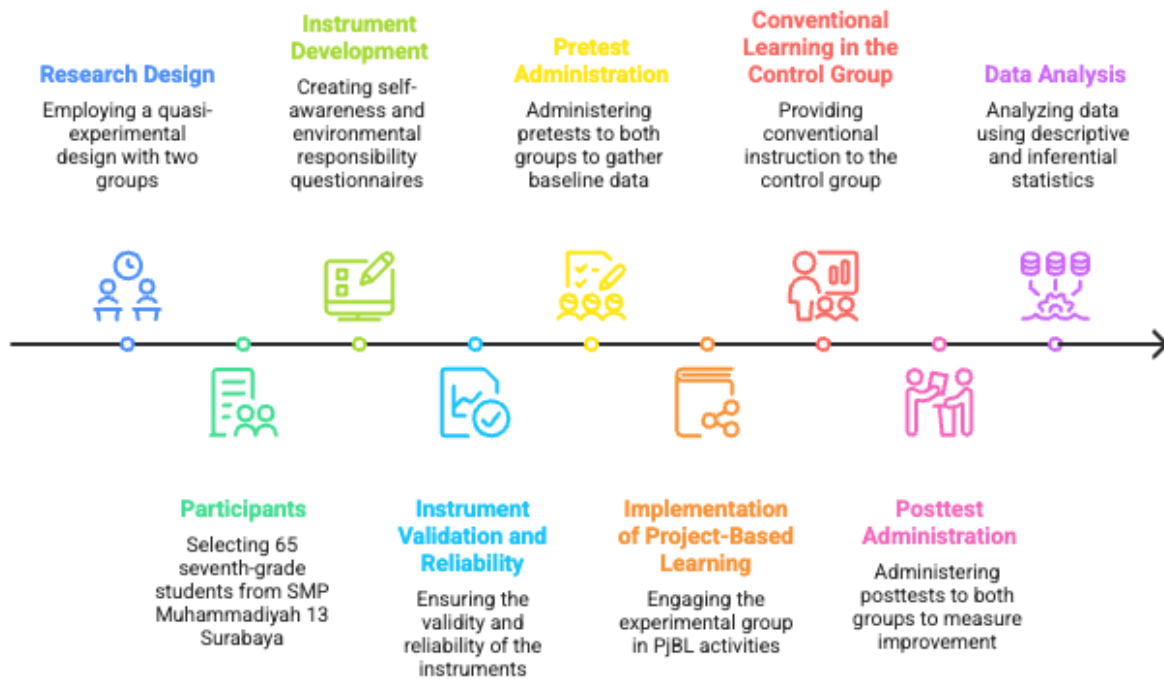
Research Design
Employing a quasi-experimental design with two groups

Instrument Development
Creating self-awareness and environmental responsibility questionnaires

Pretest Administration
Administering pretests to both groups to gather baseline data

Conventional Learning in the Control Group
Providing conventional instruction to the control group

Data Analysis
Analyzing data using descriptive and inferential statistics

Participants
Selecting 65 seventh-grade students from SMP Muhammadiyah 13 Surabaya

Instrument Validation and Reliability
Ensuring the validity and reliability of the instruments

Implementation of Project-Based Learning
Engaging the experimental group in PjBL activities

Posttest Administration
Administering posttests to both groups to measure improvement